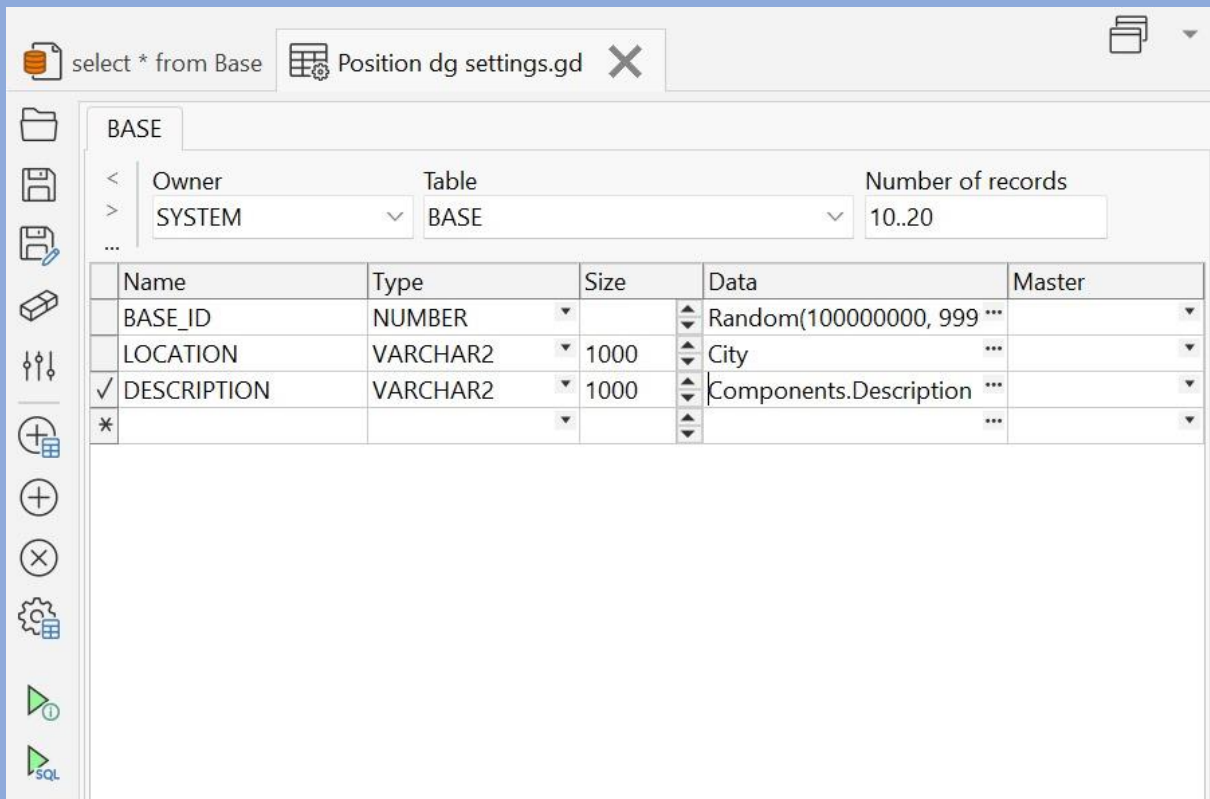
select * from Base

Position dg settings.gd

BASE

Owner
SYSTEM

Table
BASE

Number of records
10..20

| | Name | Type | Size | Data | Master |
|---|---|---|---|---|---|
| | BASE_ID | NUMBER | | Random(100000000, 999 | |
| | LOCATION | VARCHAR2 | 1000 | City | |
| ✓ | DESCRIPTION | VARCHAR2 | 1000 | Components.Description | |
| * | | | | | |

SQL